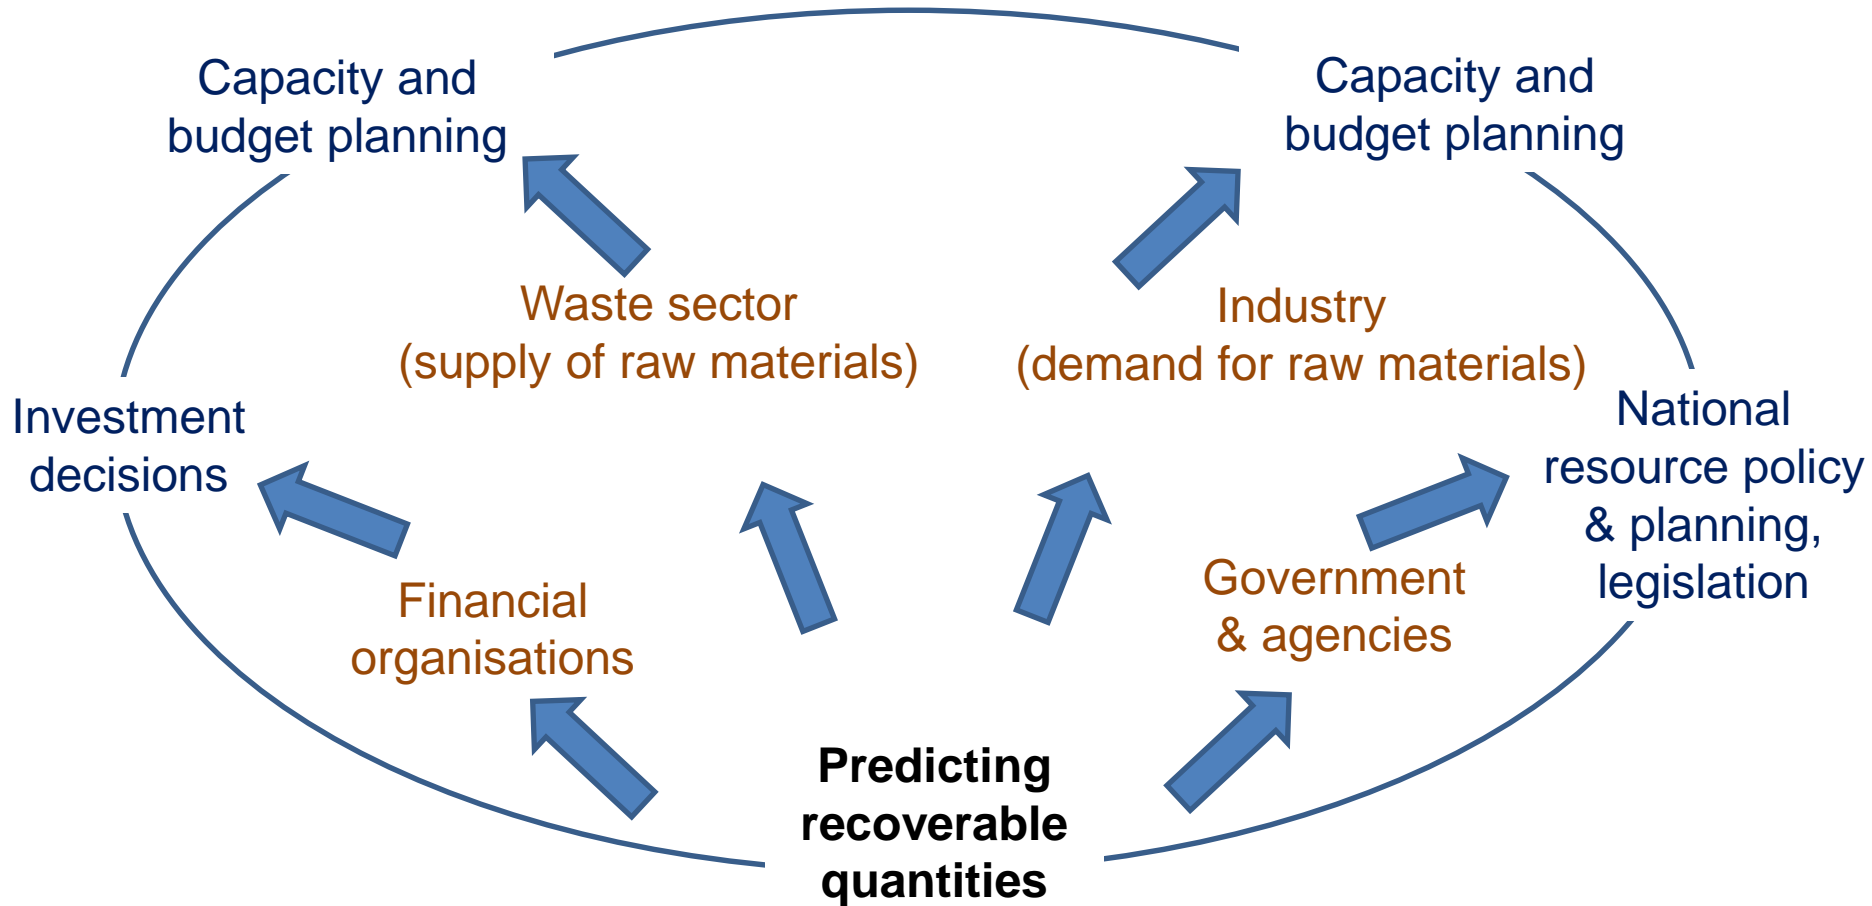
Capacity and budget planning

Capacity and budget planning

Waste sector (supply of raw materials)

Industry (demand for raw materials)

Investment decisions

National resource policy & planning, legislation

Financial organisations

Government & agencies

Predicting recoverable quantities